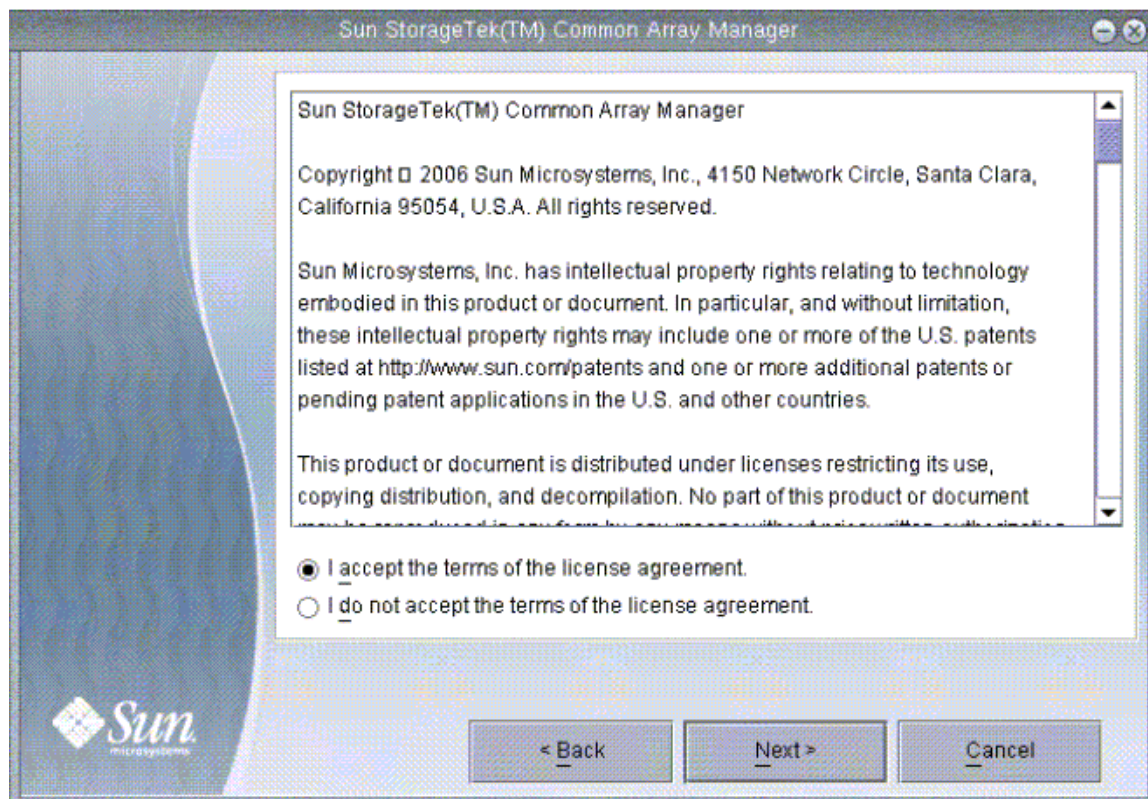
Sun StorageTek(TM) Common Array Manager

Sun StorageTek(TM) Common Array Manager

Copyright □ 2006 Sun Microsystems, Inc., 4150 Network Circle, Santa Clara, California 95054, U.S.A. All rights reserved.

Sun Microsystems, Inc. has intellectual property rights relating to technology embodied in this product or document. In particular, and without limitation, these intellectual property rights may include one or more of the U.S. patents listed at http://www.sun.com/patents and one or more additional patents or pending patent applications in the U.S. and other countries.

This product or document is distributed under licenses restricting its use, copying distribution, and decompilation. No part of this product or document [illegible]

I accept the terms of the license agreement.

I do not accept the terms of the license agreement.

Sun microsystems

< Back

Next >

Cancel